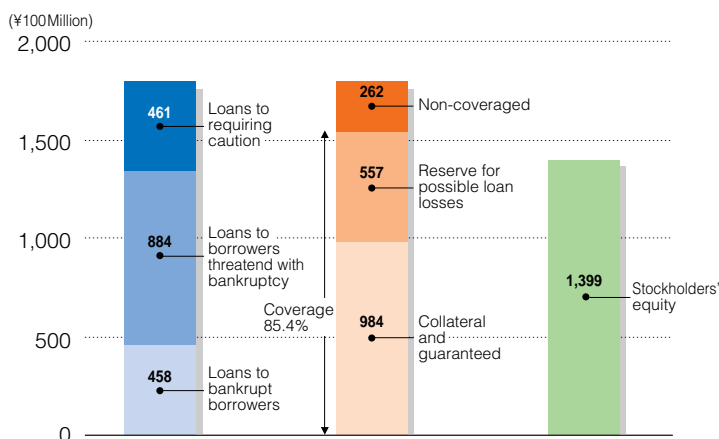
(¥100Million)

2,000

1,500

1,000

500

0

461 Loans to requiring caution

884 Loans to borrowers threatend with bankruptcy

458 Loans to bankrupt borrowers

Coverage 85.4%

262 Non-coveraged

557 Reserve for possible loan losses

984 Collateral and guaranteed

1,399 Stockholders' equity